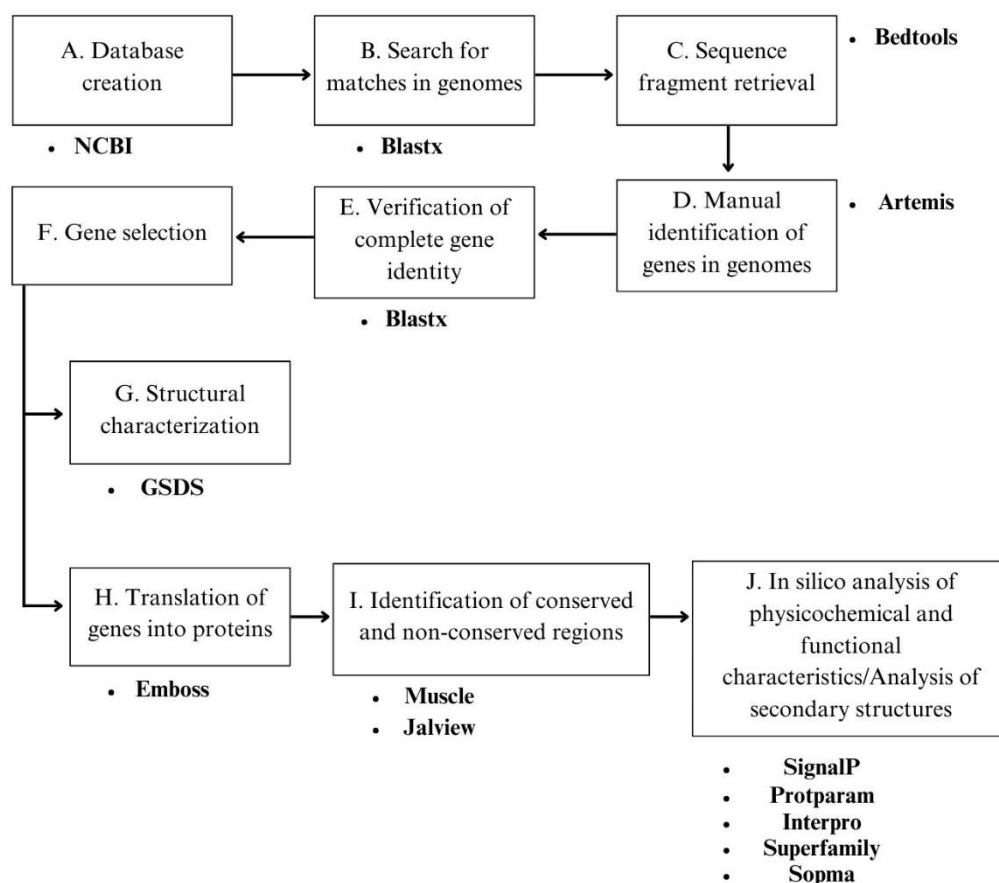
A. Database creation

• NCBI

B. Search for matches in genomes

• Blastx

C. Sequence fragment retrieval

• Bedtools

D. Manual identification of genes in genomes

• Artemis

E. Verification of complete gene identity

• Blastx

F. Gene selection

G. Structural characterization

• GSDS

H. Translation of genes into proteins

• Emboss

I. Identification of conserved and non-conserved regions

• Muscle
• Jalview

J. In silico analysis of physicochemical and functional characteristics/Analysis of secondary structures

• SignalP
• Protparam
• Interpro
• Superfamily
• Sopma